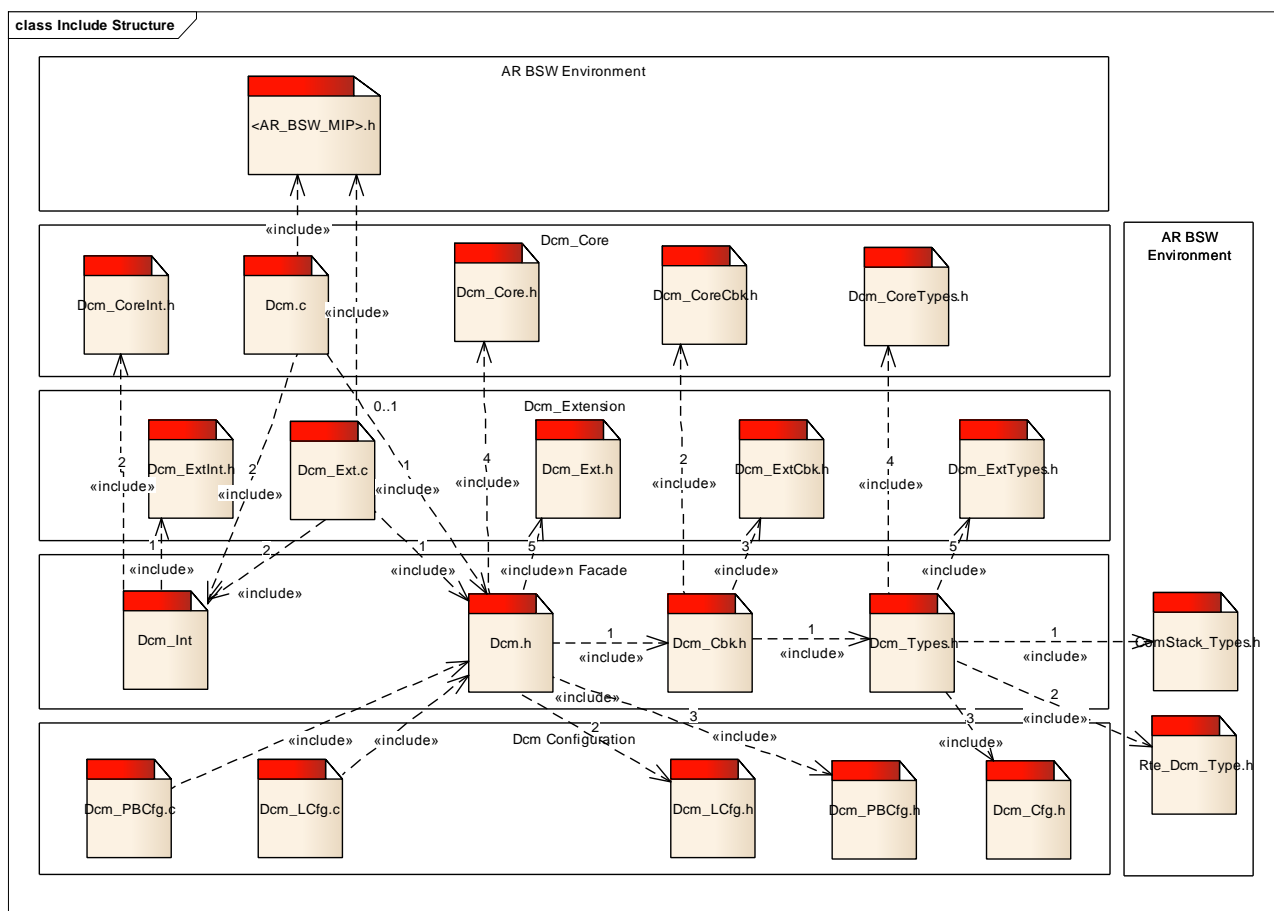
class Include Structure

AR BSW Environment

<AR_BSW_MIP>.h

«include»

Dcm_Core

Dcm_CoreInt.h

Dcm.c

«include»

Dcm_Core.h

Dcm_CoreCbk.h

Dcm_CoreTypes.h

AR BSW Environment

0..1

Dcm_Extension

2

«include»

Dcm_ExtInt.h

2

«include»

Dcm_Ext.c

1

«include»

4

«include»

Dcm_Ext.h

2

«include»

Dcm_ExtCbk.h

4

«include»

Dcm_ExtTypes.h

1

«include»

2

«include»

1

«include»

5

«include»n Facade

3

«include»

5

«include»

Dcm_Int

Dcm.h

1

«include»

Dcm_Cbk.h

1

«include»

Dcm_Types.h

1

«include»

ComStack_Types.h

«include»

3

2

2

«include»

«include»

«include»

Dcm Configuration

«include»

3

«include»

Rte_Dcm_Type.h

Dcm_PBCfg.c

Dcm_LCfg.c

Dcm_LCfg.h

Dcm_PBCfg.h

Dcm_Cfg.h